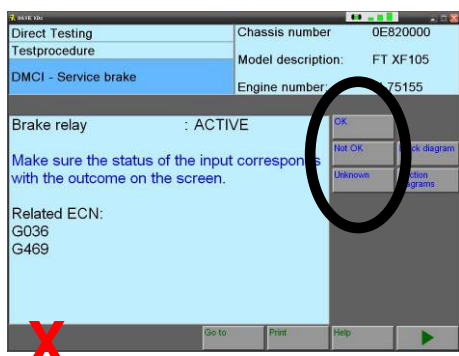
Direct Testing
Testprocedure
DMCI - Service brake

Chassis number 0E820000
Model description: FT XF105
Engine number: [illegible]75155

Brake relay : ACTIVE

Make sure the status of the input correspons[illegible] with the outcome on the screen.

Related ECN:
G036
G469

OK
Not OK
Unknown
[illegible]ck diagram
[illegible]ction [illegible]grams

Go to
Print
Help